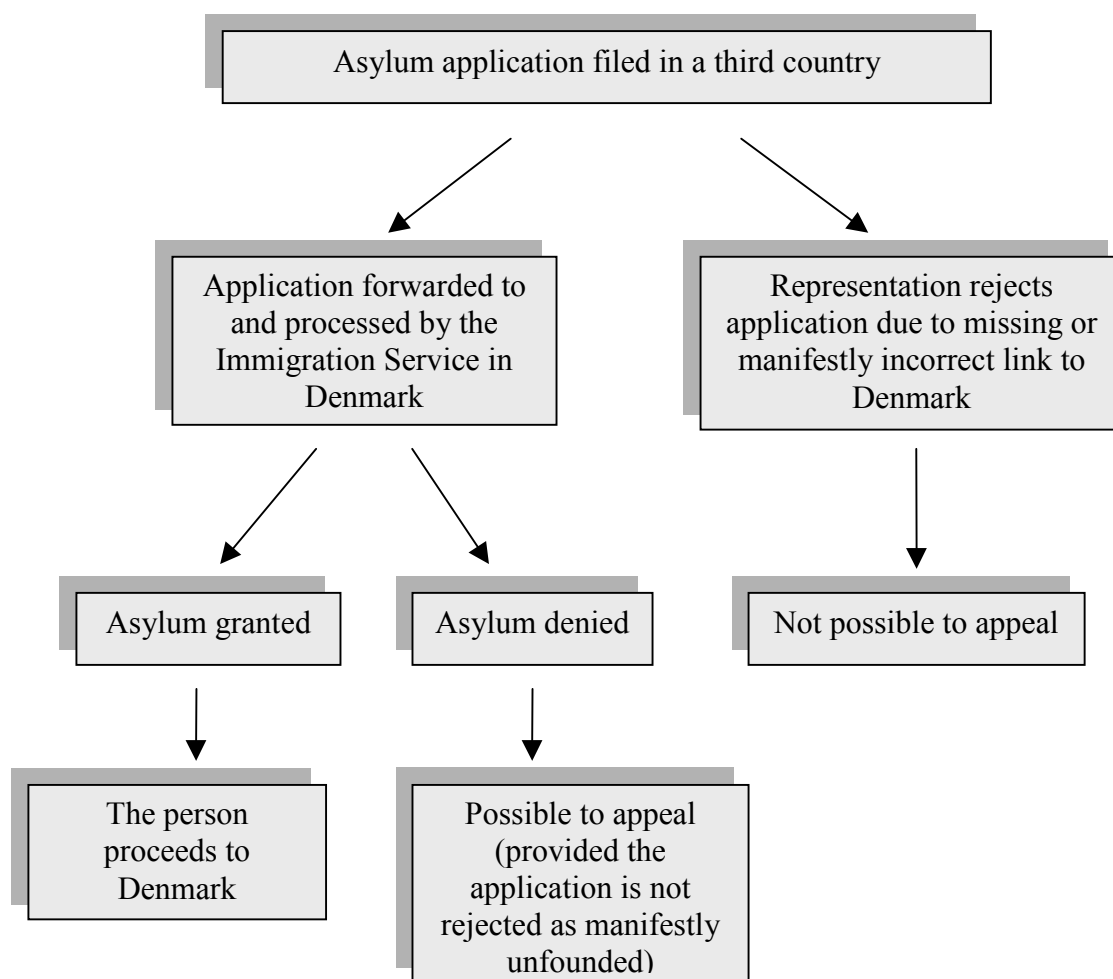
Asylum application filed in a third country

Application forwarded to and processed by the Immigration Service in Denmark

Representation rejects application due to missing or manifestly incorrect link to Denmark

Asylum granted

Asylum denied

Not possible to appeal

The person proceeds to Denmark

Possible to appeal (provided the application is not rejected as manifestly unfounded)